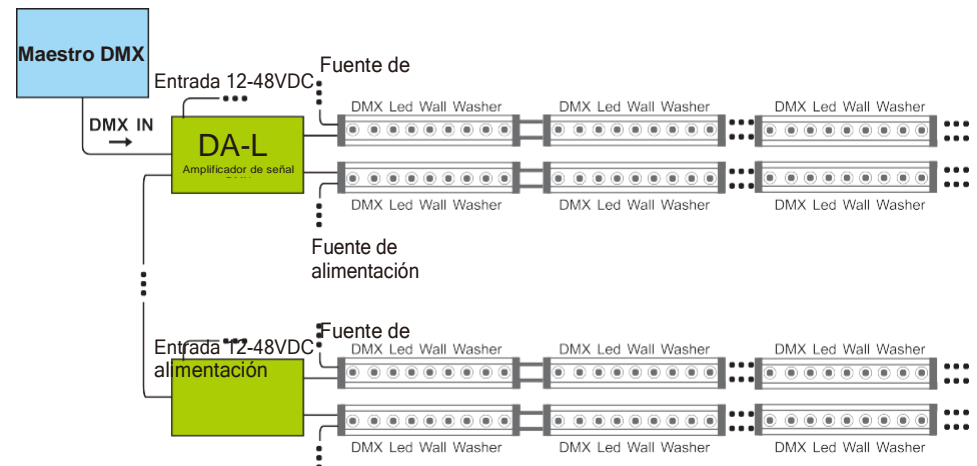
Maestro DMX

Entrada 12-48VDC

Fuente de

DMX IN

DA-L

Amplificador de señal

DMX Led Wall Washer DMX Led Wall Washer DMX Led Wall Washer

DMX Led Wall Washer DMX Led Wall Washer DMX Led Wall Washer

Fuente de alimentación

Fuente de

Entrada 12-48VDC

alimentación

DMX Led Wall Washer DMX Led Wall Washer DMX Led Wall Washer

DMX Led Wall Washer DMX Led Wall Washer DMX Led Wall Washer